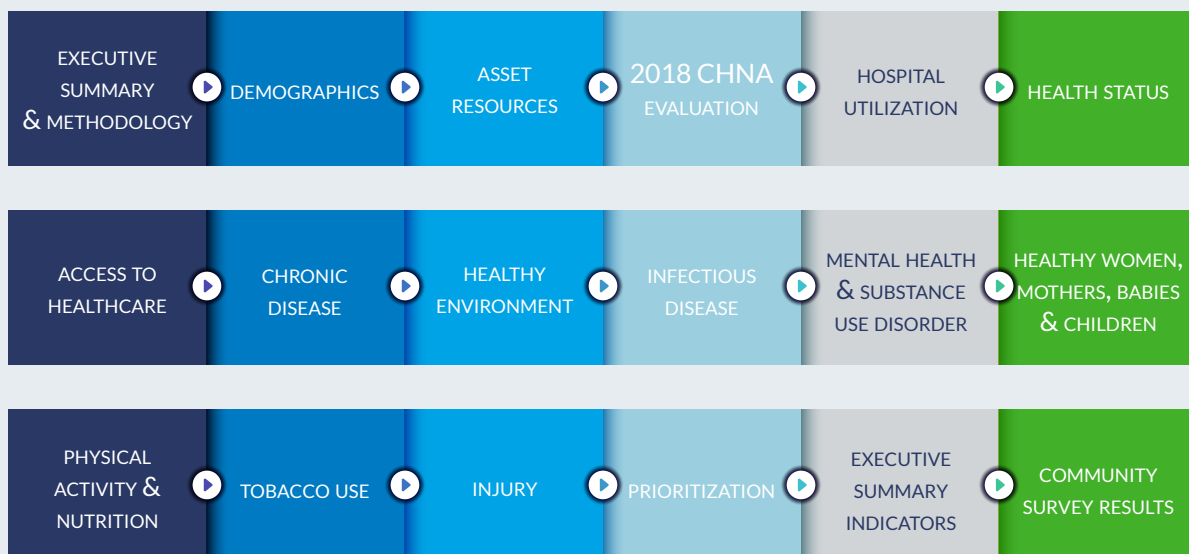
EXECUTIVE SUMMARY & METHODOLOGY

DEMOGRAPHICS

ASSET RESOURCES

2018 CHNA EVALUATION

HOSPITAL UTILIZATION

HEALTH STATUS

ACCESS TO HEALTHCARE

CHRONIC DISEASE

HEALTHY ENVIRONMENT

INFECTIOUS DISEASE

MENTAL HEALTH & SUBSTANCE USE DISORDER

HEALTHY WOMEN, MOTHERS, BABIES & CHILDREN

PHYSICAL ACTIVITY & NUTRITION

TOBACCO USE

INJURY

PRIORITIZATION

EXECUTIVE SUMMARY INDICATORS

COMMUNITY SURVEY RESULTS